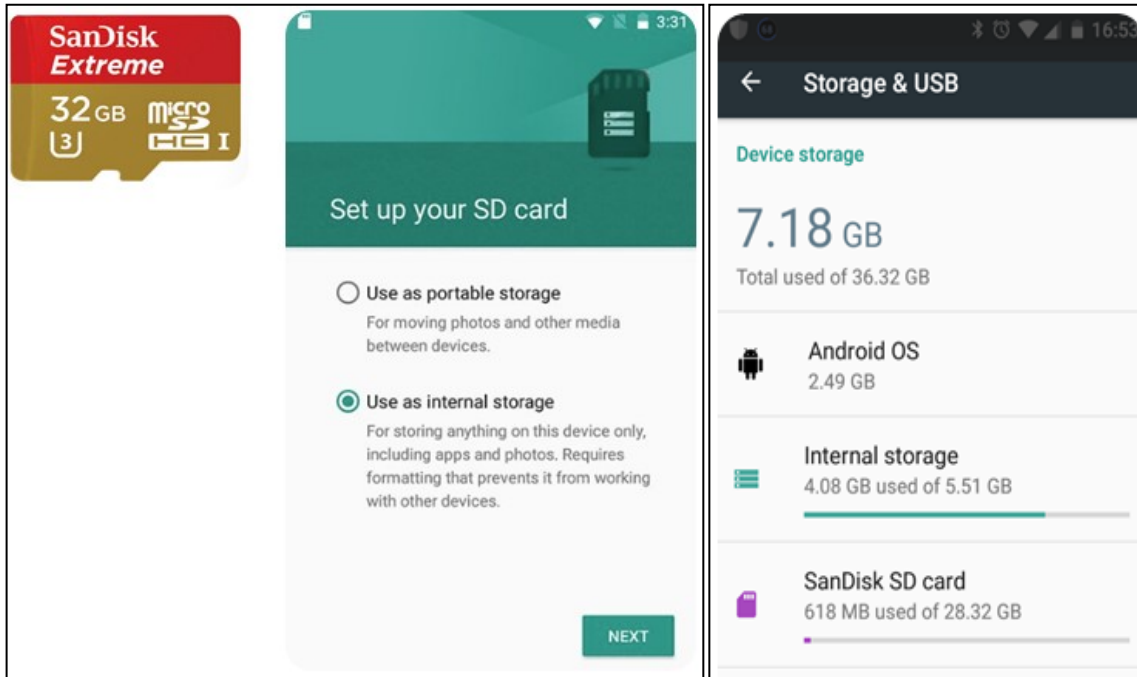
SanDisk
Extreme
32GB micro SD HC I
U3

3:31

Set up your SD card

Use as portable storage
For moving photos and other media between devices.

Use as internal storage
For storing anything on this device only, including apps and photos. Requires formatting that prevents it from working with other devices.

NEXT

16:53

← Storage & USB

Device storage

7.18 GB
Total used of 36.32 GB

Android OS
2.49 GB

Internal storage
4.08 GB used of 5.51 GB

SanDisk SD card
618 MB used of 28.32 GB